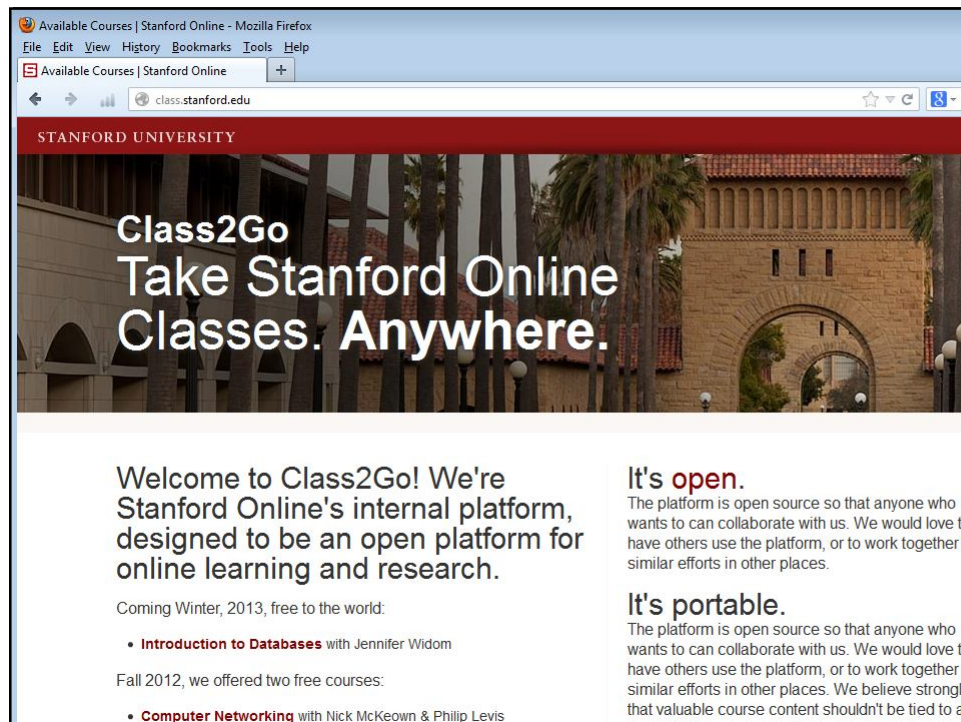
Available Courses | Stanford Online - Mozilla Firefox

File Edit View History Bookmarks Tools Help

Available Courses | Stanford Online +

class.stanford.edu

STANFORD UNIVERSITY

Class2Go
Take Stanford Online Classes. Anywhere.

Welcome to Class2Go! We're Stanford Online's internal platform, designed to be an open platform for online learning and research.

Coming Winter, 2013, free to the world:

• Introduction to Databases with Jennifer Widom

Fall 2012, we offered two free courses:

• Computer Networking with Nick McKeown & Philip Levis

It's open.
The platform is open source so that anyone who wants to can collaborate with us. We would love t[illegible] have others use the platform, or to work together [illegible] similar efforts in other places.

It's portable.
The platform is open source so that anyone who wants to can collaborate with us. We would love t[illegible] have others use the platform, or to work together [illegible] similar efforts in other places. We believe strongl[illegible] that valuable course content shouldn't be tied to a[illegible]